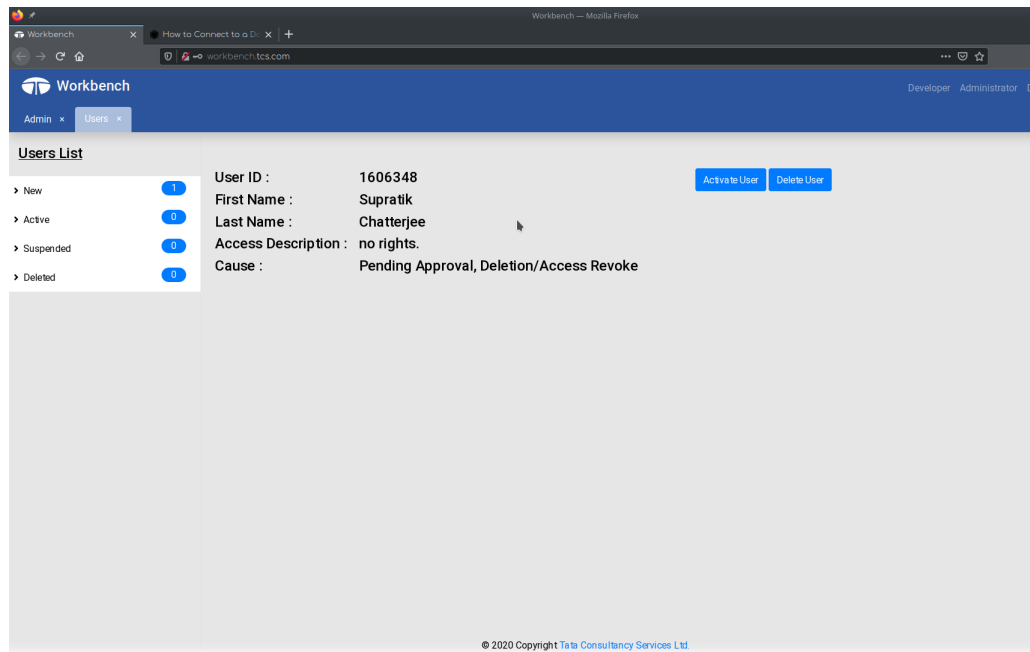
Workbench — Mozilla Firefox

Workbench ×
How to Connect to a D ×
+

workbench.tcs.com

Workbench

Developer Administrator D

Admin ×
Users ×

Users List

New 1
Active 0
Suspended 0
Deleted 0

User ID : 1606348
First Name : Supratik
Last Name : Chatterjee
Access Description : no rights.
Cause : Pending Approval, Deletion/Access Revoke

Activate User
Delete User

© 2020 Copyright Tata Consultancy Services Ltd.